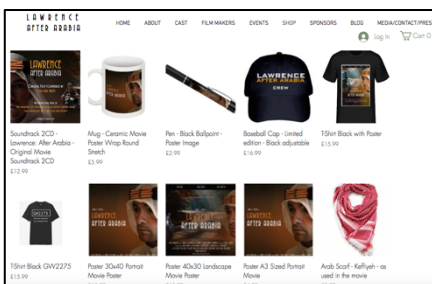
LAWRENCE
AFTER ARABIA

HOME ABOUT CAST FILM MAKERS EVENTS SHOP SPONSORS BLOG MEDIA/CONTACT/PRES

Log In Cart 0

LAWRENCE AFTER ARABIA

Soundtrack 2CD - Lawrence: After Arabia - Original Movie Soundtrack 2CD
£12.99

Mug - Ceramic Movie Poster Wrap Round Stretch
£5.99

Pen - Black Ballpoint - Poster Image
£2.99

LAWRENCE AFTER ARABIA CREW

Baseball Cap - Limited edition - Black adjustable
£16.99

TShirt Black with Poster
£15.99

TShirt Black GW2275
£15.99

Poster 30x40 Portrait Movie Poster

Poster 40x30 Landscape Movie Poster

Poster A3 Sized Portrait Movie

Arab Scarf - Keffiyeh - as used in the movie